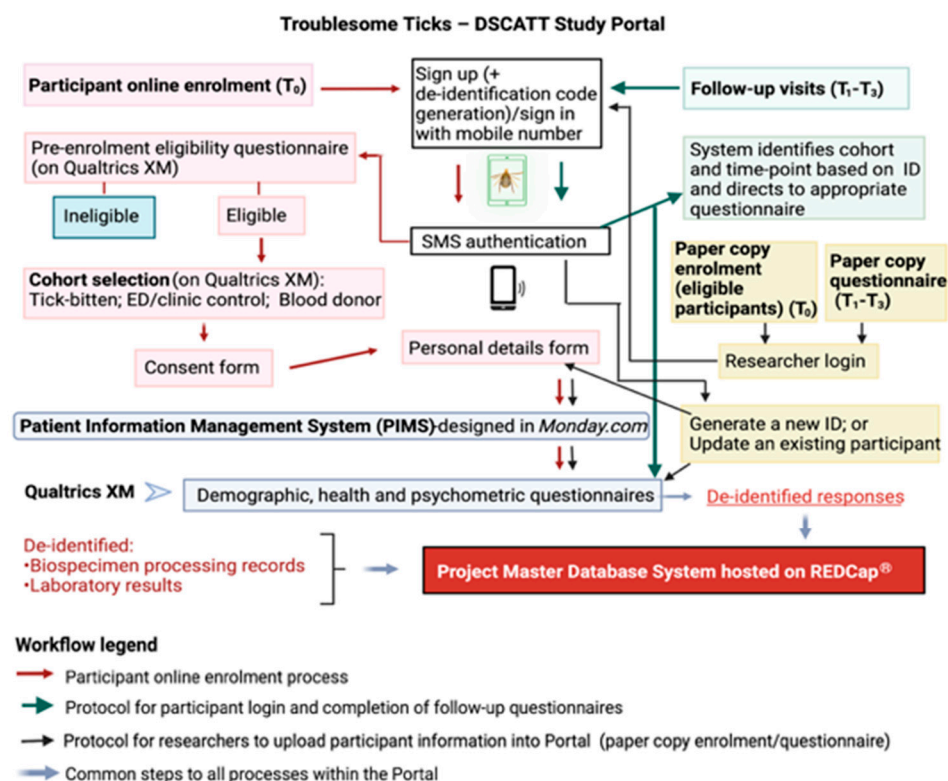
Troublesome Ticks – DSCATT Study Portal

Participant online enrolment ($T_0$)

Sign up (+ de-identification code generation)/sign in with mobile number

Follow-up visits ($T_1$-$T_3$)

Pre-enrolment eligibility questionnaire (on Qualtrics XM)

System identifies cohort and time-point based on ID and directs to appropriate questionnaire

Ineligible

Eligible

SMS authentication

Cohort selection (on Qualtrics XM): Tick-bitten; ED/clinic control; Blood donor

Paper copy enrolment (eligible participants) ($T_0$)

Paper copy questionnaire ($T_1$-$T_3$)

Consent form

Personal details form

Researcher login

Patient Information Management System (PIMS)-designed in Monday.com

Generate a new ID; or Update an existing participant

Qualtrics XM

Demographic, health and psychometric questionnaires

De-identified responses

De-identified:
•Biospecimen processing records
•Laboratory results

Project Master Database System hosted on REDCap®

Workflow legend

Participant online enrolment process

Protocol for participant login and completion of follow-up questionnaires

Protocol for researchers to upload participant information into Portal (paper copy enrolment/questionnaire)

Common steps to all processes within the Portal